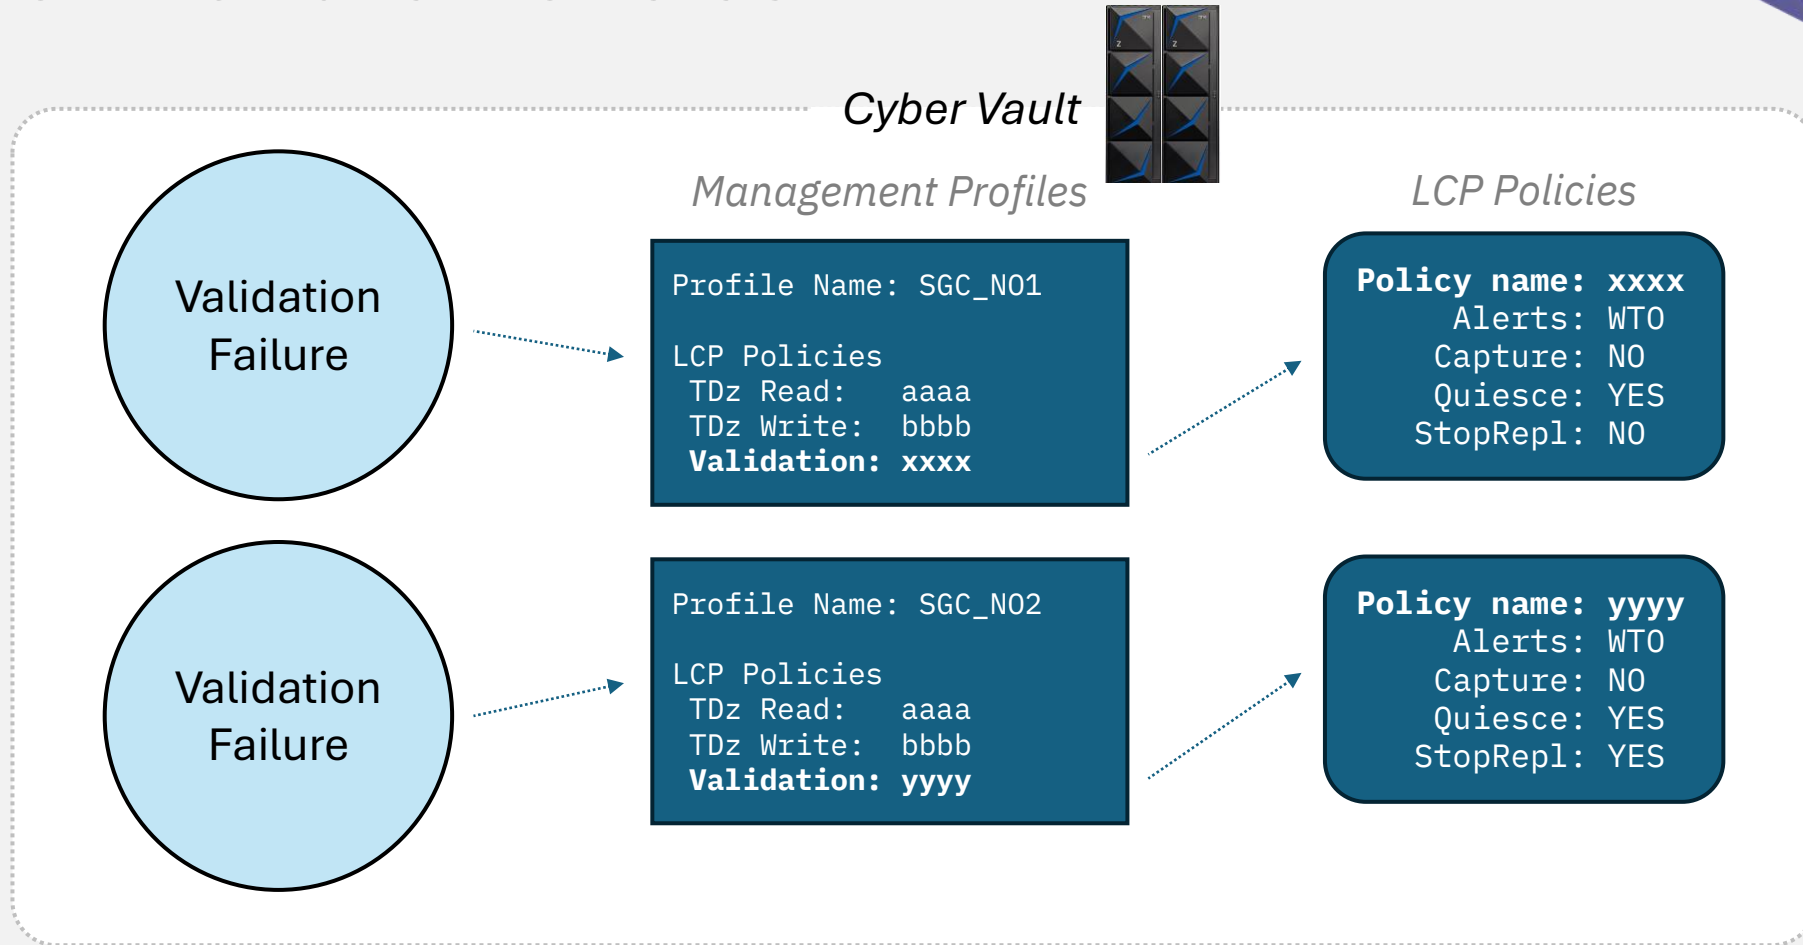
Cyber Vault

Management Profiles

LCP Policies

Validation Failure

Profile Name: SGC_NO1

LCP Policies
TDz Read: aaaa
TDz Write: bbbb
Validation: xxxx

Policy name: xxxx
Alerts: WTO
Capture: NO
Quiesce: YES
StopRepl: NO

Validation Failure

Profile Name: SGC_NO2

LCP Policies
TDz Read: aaaa
TDz Write: bbbb
Validation: yyyy

Policy name: yyyy
Alerts: WTO
Capture: NO
Quiesce: YES
StopRepl: YES